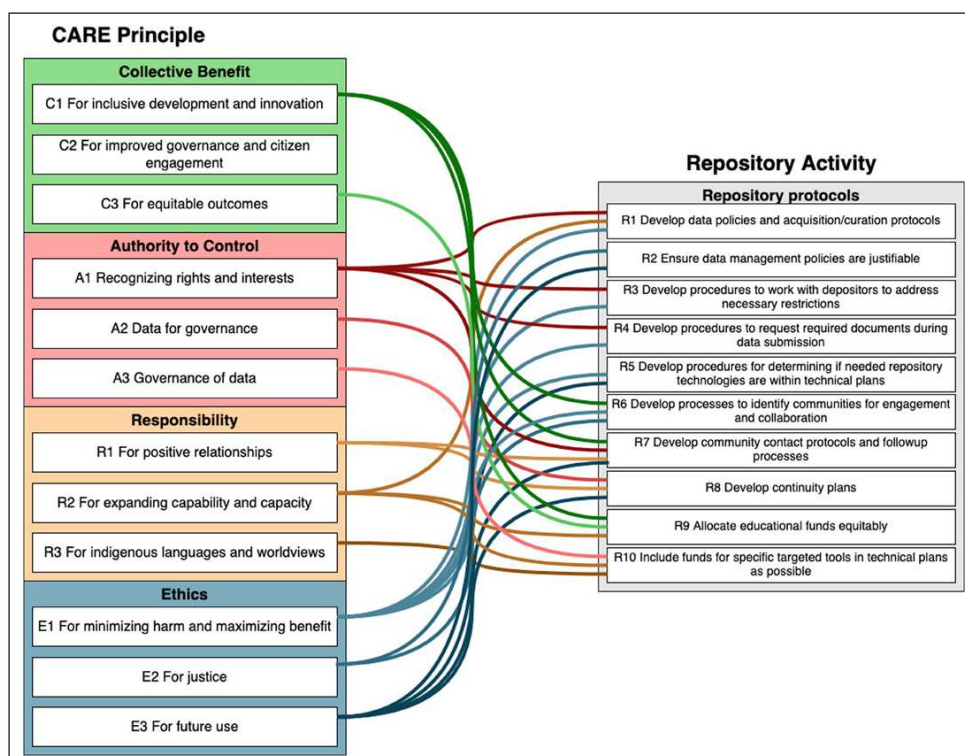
CARE Principle

Collective Benefit

C1 For inclusive development and innovation

C2 For improved governance and citizen engagement

C3 For equitable outcomes

Authority to Control

A1 Recognizing rights and interests

A2 Data for governance

A3 Governance of data

Responsibility

R1 For positive relationships

R2 For expanding capability and capacity

R3 For indigenous languages and worldviews

Ethics

E1 For minimizing harm and maximizing benefit

E2 For justice

E3 For future use

Repository Activity

Repository protocols

R1 Develop data policies and acquisition/curation protocols

R2 Ensure data management policies are justifiable

R3 Develop procedures to work with depositors to address necessary restrictions

R4 Develop procedures to request required documents during data submission

R5 Develop procedures for determining if needed repository technologies are within technical plans

R6 Develop processes to identify communities for engagement and collaboration

R7 Develop community contact protocols and followup processes

R8 Develop continuity plans

R9 Allocate educational funds equitably

R10 Include funds for specific targeted tools in technical plans as possible